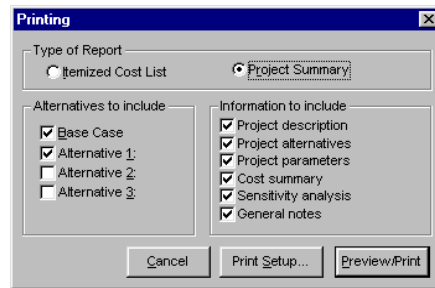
Printing

Type of Report
Itemized Cost List
Project Summary

Alternatives to include
Base Case
Alternative 1:
Alternative 2:
Alternative 3:

Information to include
Project description
Project alternatives
Project parameters
Cost summary
Sensitivity analysis
General notes

Cancel
Print Setup...
Preview/Print